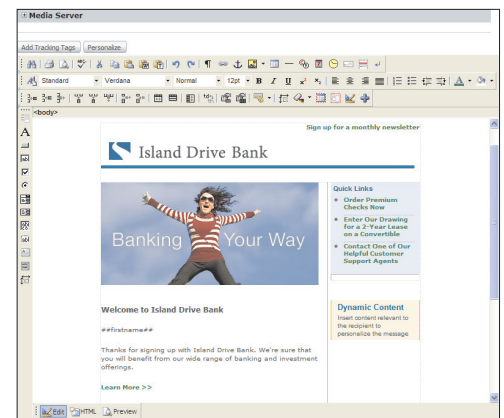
Media Server

Add Tracking Tags | Personalize

Standard | Verdana | Normal | 12pt

<body>

Sign up for a monthly newsletter

Island Drive Bank

Banking Your Way

Quick Links

Order Premium Checks Now

Enter Our Drawing for a 2-Year Lease on a Convertible

Contact One of Our Helpful Customer Support Agents

Welcome to Island Drive Bank

##firstname##

Thanks for signing up with Island Drive Bank. We're sure that you will benefit from our wide range of banking and investment offerings.

Learn More >>

Dynamic Content

Insert content relevent to the recipient to personalize the message

Edit | HTML | Preview